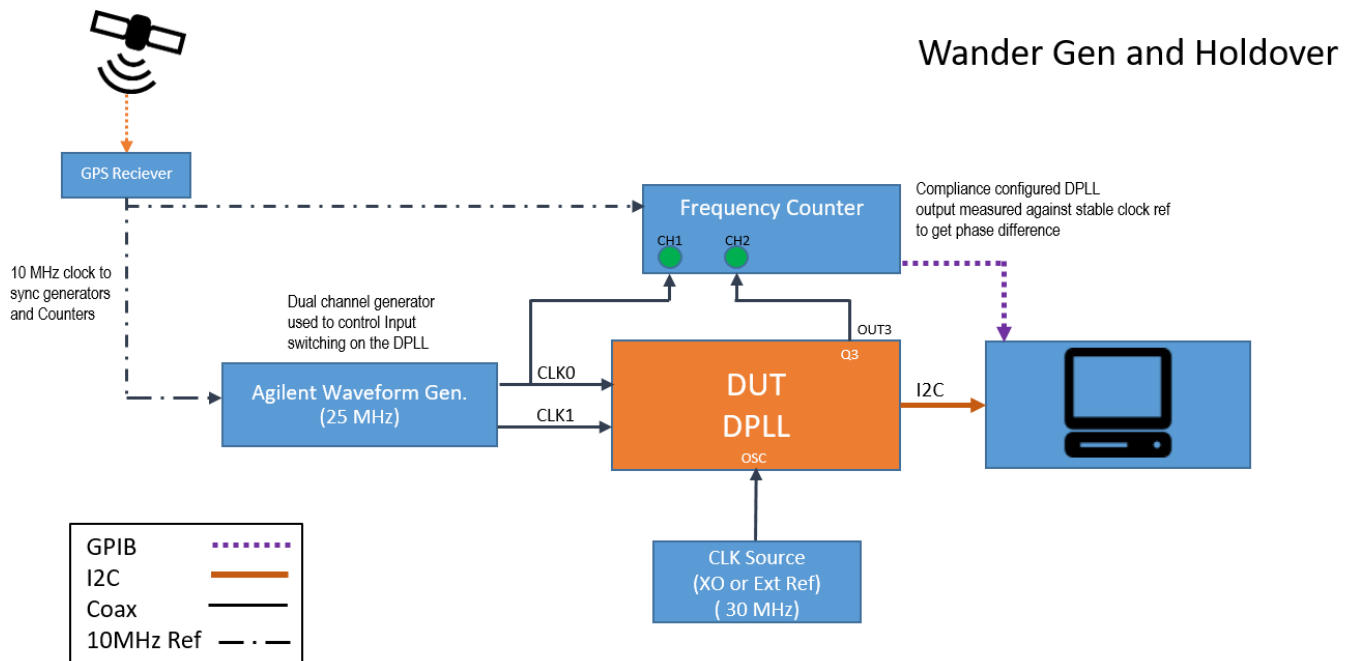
Wander Gen and Holdover

GPS Reciever

Frequency Counter

CH1 CH2

Compliance configured DPLL output measured against stable clock ref to get phase difference

10 MHz clock to sync generators and Counters

Dual channel generator used to control Input switching on the DPLL

OUT3

Q3

Agilent Waveform Gen. (25 MHz)

CLK0

CLK1

DUT DPLL

OSC

I2C

CLK Source (XO or Ext Ref) ( 30 MHz)

GPIB

I2C

Coax

10MHz Ref